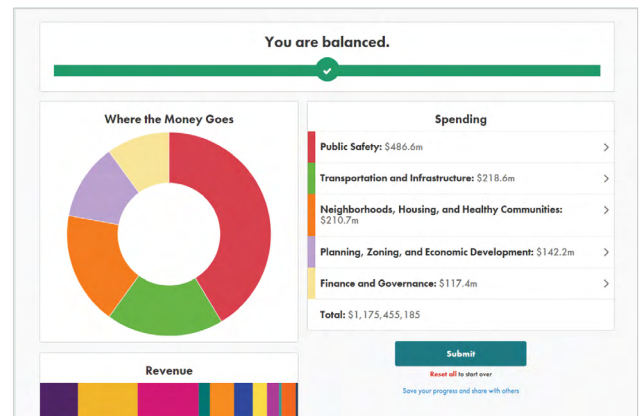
You are balanced.

Where the Money Goes

Spending

Public Safety: $486.6m

Transportation and Infrastructure: $218.6m

Neighborhoods, Housing, and Healthy Communities: $210.7m

Planning, Zoning, and Economic Development: $142.2m

Finance and Governance: $117.4m

Total: $1,175,455,185

Revenue

Submit

Reset all to start over

Save your progress and share with others